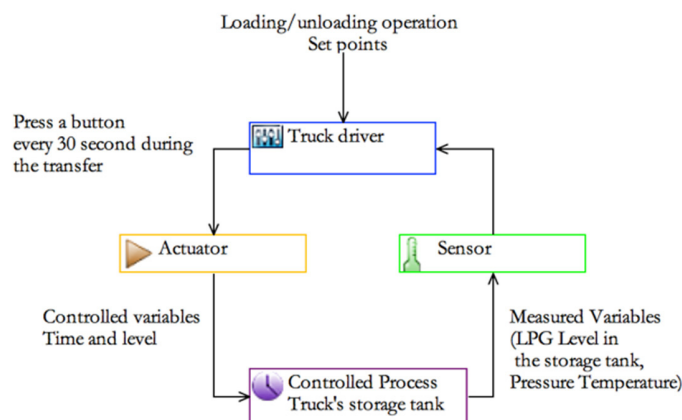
Loading/unloading operation
Set points

Press a button every 30 second during the transfer

Truck driver

Actuator

Sensor

Controlled variables
Time and level

Measured Variables (LPG Level in the storage tank, Pressure Temperature)

Controlled Process
Truck's storage tank